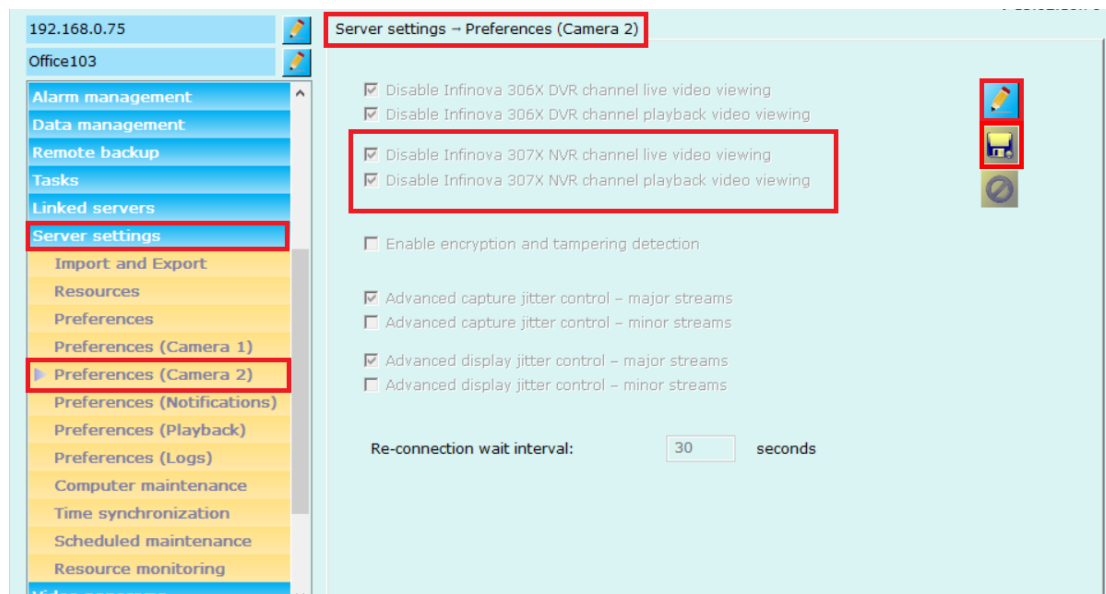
192.168.0.75

Office103

Alarm management
Data management
Remote backup
Tasks
Linked servers
Server settings
Import and Export
Resources
Preferences
Preferences (Camera 1)
Preferences (Camera 2)
Preferences (Notifications)
Preferences (Playback)
Preferences (Logs)
Computer maintenance
Time synchronization
Scheduled maintenance
Resource monitoring

Server settings → Preferences (Camera 2)

Disable Infinova 306X DVR channel live video viewing
Disable Infinova 306X DVR channel playback video viewing

Disable Infinova 307X NVR channel live video viewing
Disable Infinova 307X NVR channel playback video viewing

Enable encryption and tampering detection

Advanced capture jitter control – major streams
Advanced capture jitter control – minor streams

Advanced display jitter control – major streams
Advanced display jitter control – minor streams

Re-connection wait interval: 30 seconds